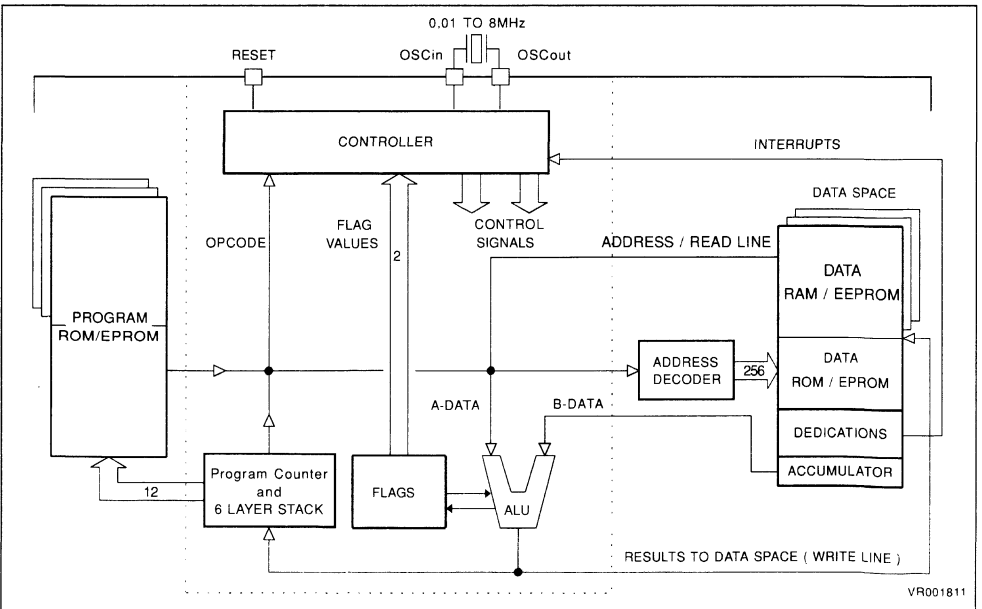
0.01 TO 8MHz

RESET

OSCin

OSCout

CONTROLLER

INTERRUPTS

DATA SPACE

OPCODE

FLAG VALUES

2

CONTROL SIGNALS

ADDRESS / READ LINE

DATA RAM / EEPROM

PROGRAM ROM/EPROM

ADDRESS DECODER

256

DATA ROM / EPROM

A-DATA

B-DATA

DEDICATIONS

ACCUMULATOR

Program Counter and 6 LAYER STACK

12

FLAGS

ALU

RESULTS TO DATA SPACE ( WRITE LINE )

VR001811